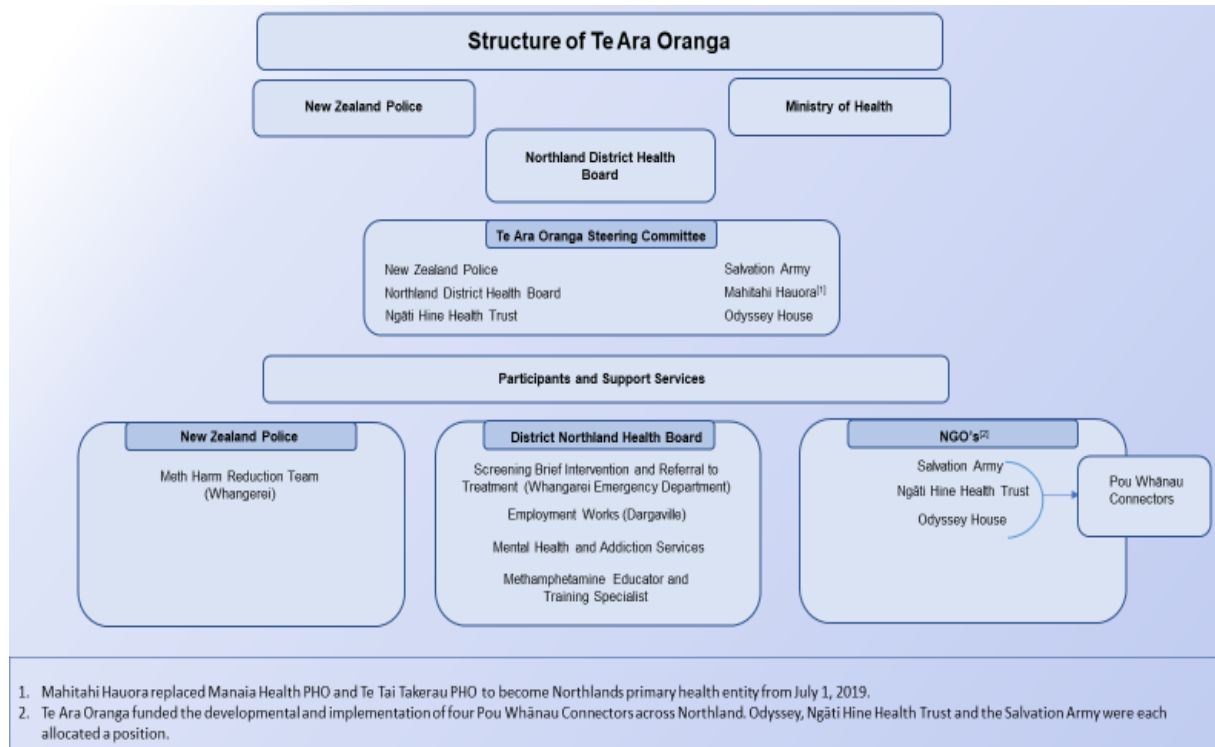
Structure of Te Ara Oranga

New Zealand Police

Ministry of Health

Northland District Health Board

Te Ara Oranga Steering Committee

New Zealand Police
Northland District Health Board
Ngāti Hine Health Trust

Salvation Army
Mahitahi Hauora$^{[1]}$
Odyssey House

Participants and Support Services

New Zealand Police

Meth Harm Reduction Team (Whangerei)

District Northland Health Board

Screening Brief Intervention and Referral to Treatment (Whangarei Emergency Department)

Employment Works (Dargaville)

Mental Health and Addiction Services

Methamphetamine Educator and Training Specialist

NGO's$^{[2]}$

Salvation Army
Ngāti Hine Health Trust
Odyssey House

Pou Whānau Connectors

1. Mahitahi Hauora replaced Manaia Health PHO and Te Tai Takerau PHO to become Northlands primary health entity from July 1, 2019.
2. Te Ara Oranga funded the developmental and implementation of four Pou Whānau Connectors across Northland. Odyssey, Ngāti Hine Health Trust and the Salvation Army were each allocated a position.